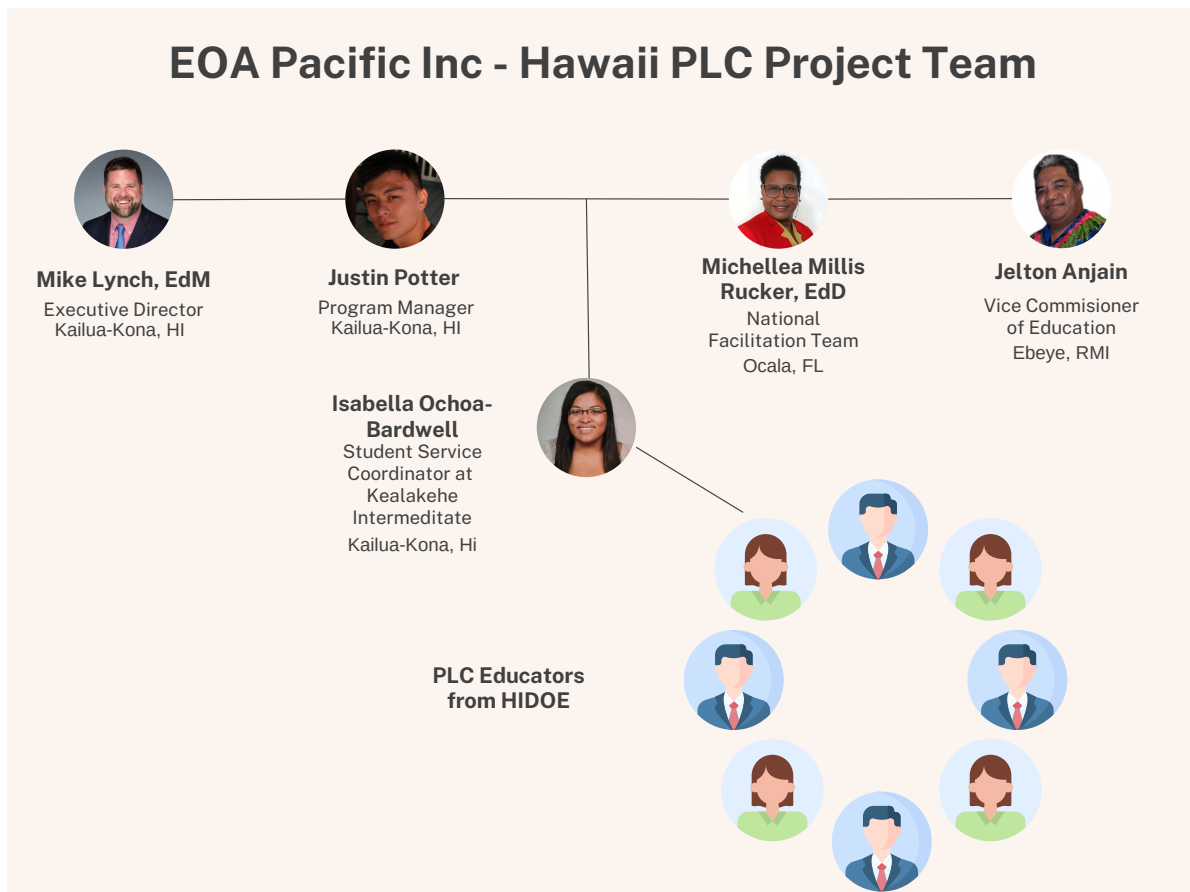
EOA Pacific Inc - Hawaii PLC Project Team

Mike Lynch, EdM
Executive Director
Kailua-Kona, HI

Justin Potter
Program Manager
Kailua-Kona, HI

Michellea Millis Rucker, EdD
National Facilitation Team
Ocala, FL

Jelton Anjain
Vice Commisioner of Education
Ebeye, RMI

Isabella Ochoa-Bardwell
Student Service Coordinator at Kealakehe Intermeditate
Kailua-Kona, Hi

PLC Educators from HIDOE